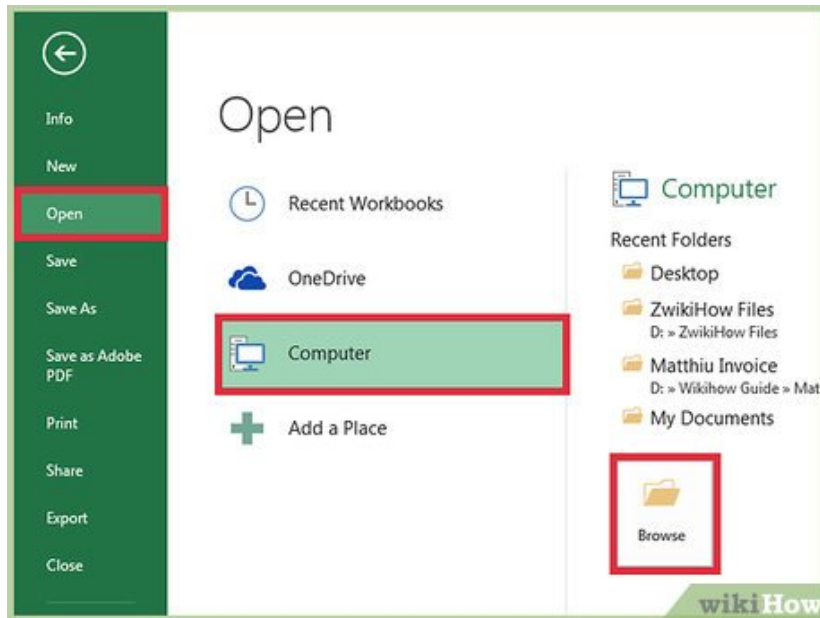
Info
New
Open
Save
Save As
Save as Adobe PDF
Print
Share
Export
Close

Open

Recent Workbooks
OneDrive
Computer
Add a Place

Computer
Recent Folders
Desktop
ZwikiHow Files
D: » ZwikiHow Files
Matthiu Invoice
D: » Wikihow Guide » Mat
My Documents

Browse

wikiHow